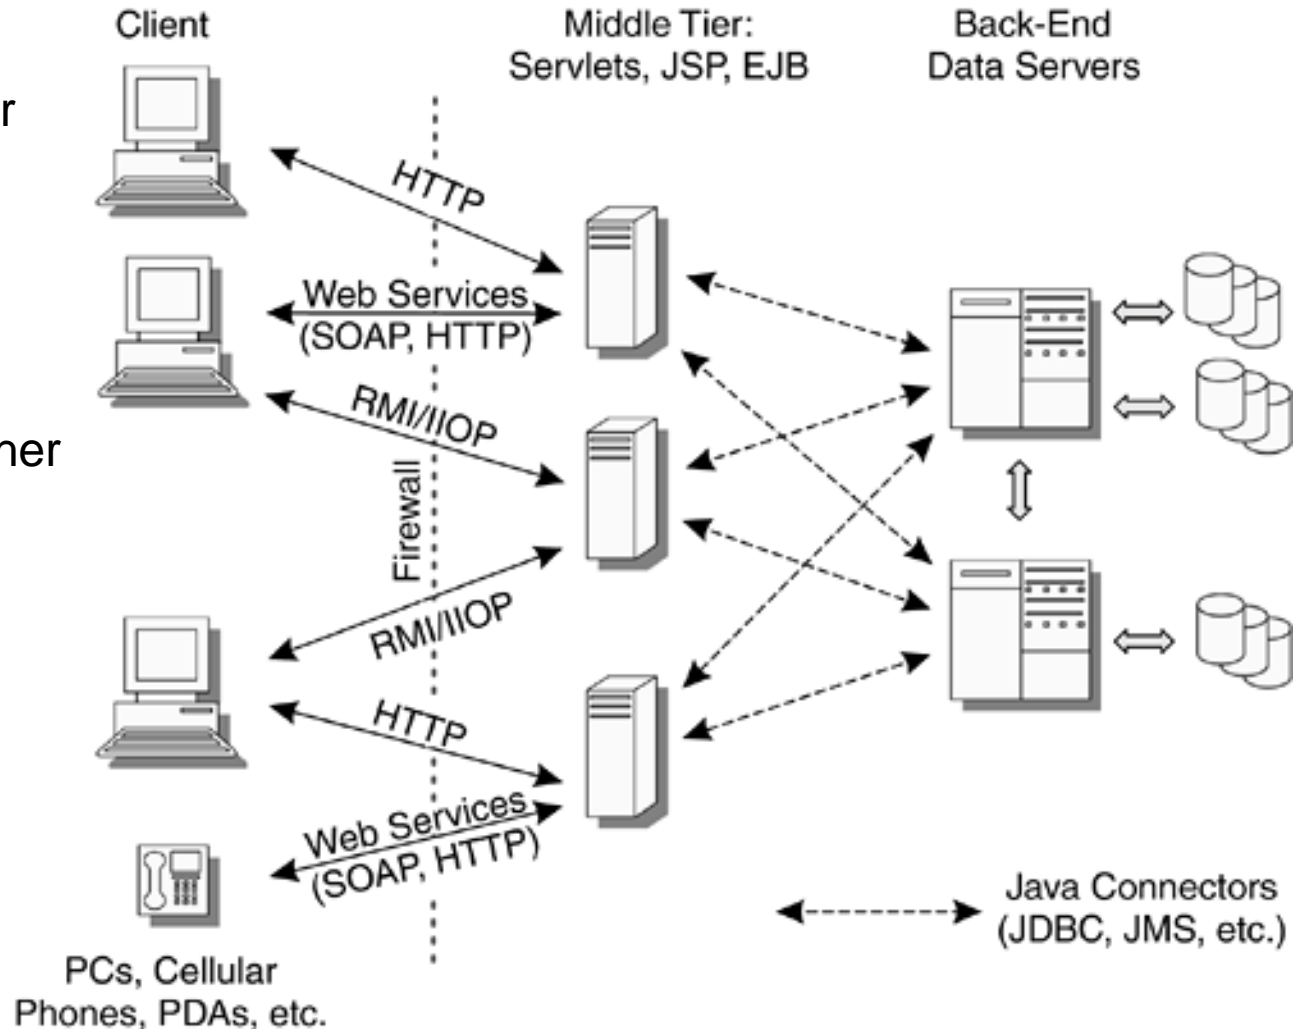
r

her

Client

Middle Tier:
Servlets, JSP, EJB

Back-End
Data Servers

HTTP

Web Services
(SOAP, HTTP)

RMI/IIOP

Firewall

RMI/IIOP

HTTP

Web Services
(SOAP, HTTP)

PCs, Cellular
Phones, PDAs, etc.

Java Connectors
(JDBC, JMS, etc.)